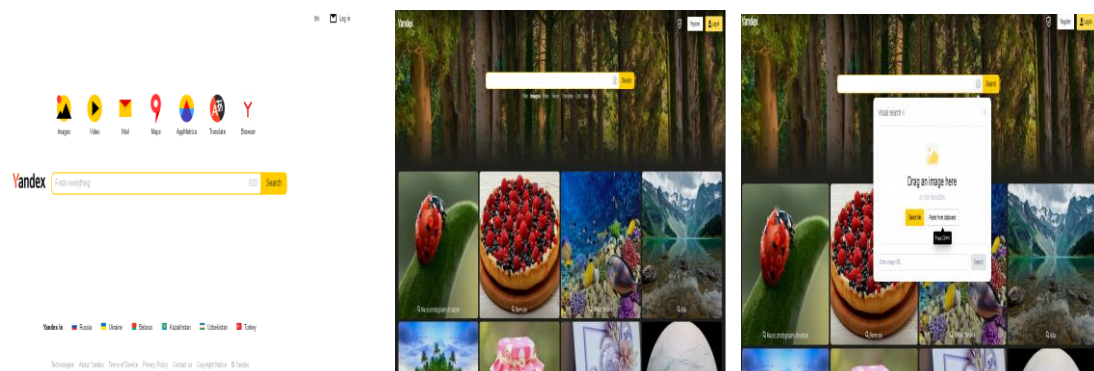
Log in

Images Video Mail Maps AppMetrica Translate Browser

Yandex Finds everything Search

Yandex in Russia Ukraine Belarus Kazakhstan Uzbekistan Turkey

Technologies About Yandex Terms of Service Privacy Policy Contact us Copyright Notice © Yandex

Yandex Register Log in

Search

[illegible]

Yandex Register Log in

Search

Visual search

Drag an image here

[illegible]

Select file Paste from clipboard

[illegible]

Enter image URL Search

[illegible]